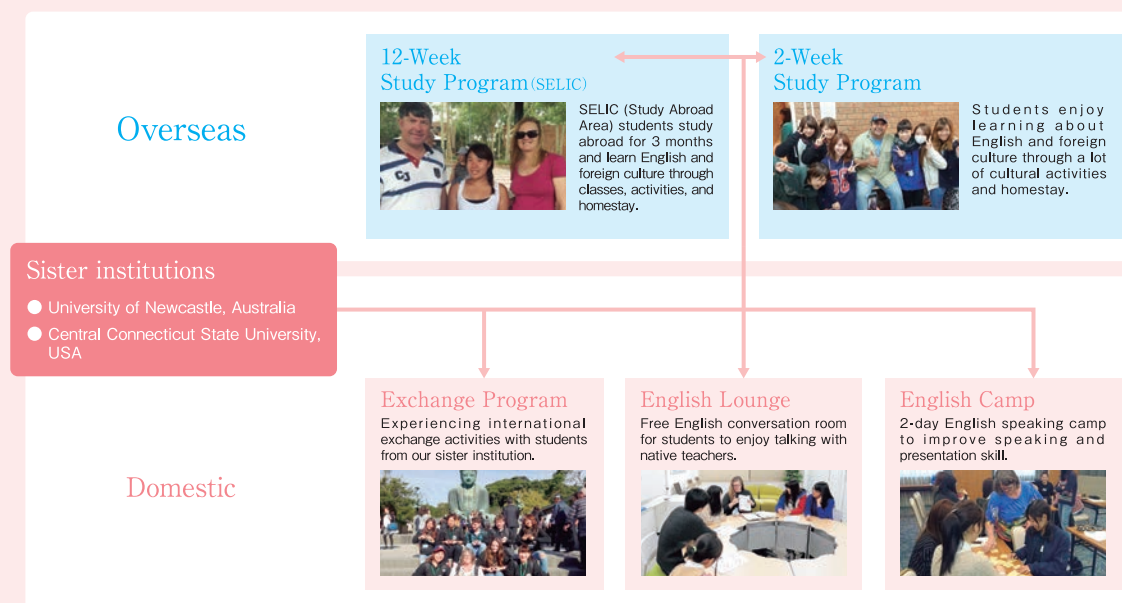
Overseas

12-Week Study Program (SELIC)

SELIC (Study Abroad Area) students study abroad for 3 months and learn English and foreign culture through classes, activities, and homestay.

2-Week Study Program

Students enjoy learning about English and foreign culture through a lot of cultural activities and homestay.

Sister institutions

● University of Newcastle, Australia
● Central Connecticut State University, USA

Domestic

Exchange Program

Experiencing international exchange activities with students from our sister institution.

English Lounge

Free English conversation room for students to enjoy talking with native teachers.

English Camp

2-day English speaking camp to improve speaking and presentation skill.